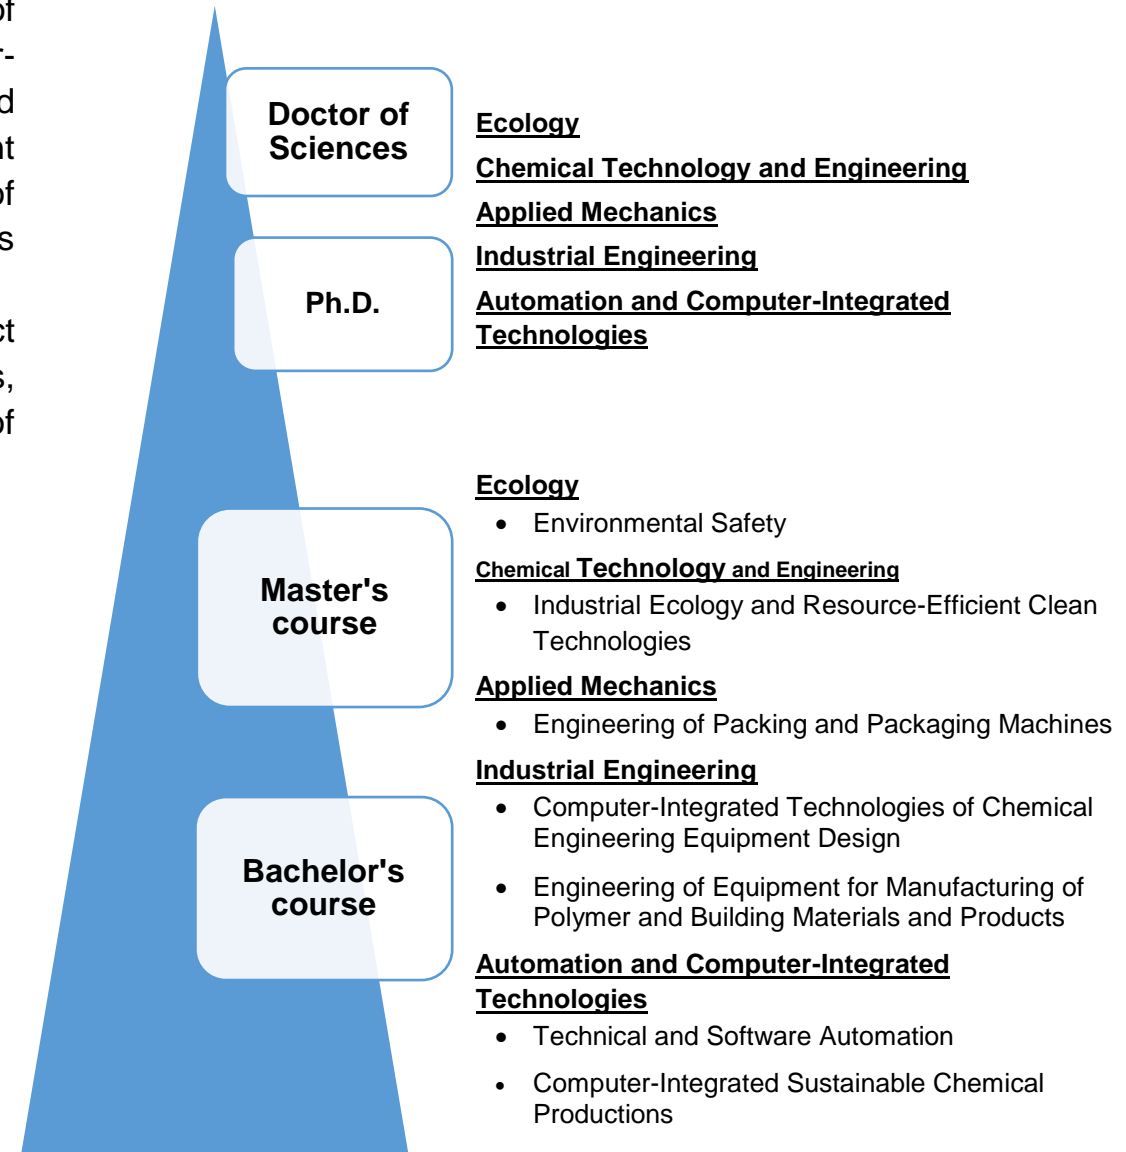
Doctor of Sciences

Ph.D.

Master's course

Bachelor's course

Ecology

Chemical Technology and Engineering

Applied Mechanics

Industrial Engineering

Automation and Computer-Integrated Technologies

Ecology

- Environmental Safety

Chemical Technology and Engineering

- Industrial Ecology and Resource-Efficient Clean Technologies

Applied Mechanics

- Engineering of Packing and Packaging Machines

Industrial Engineering

- Computer-Integrated Technologies of Chemical Engineering Equipment Design
- Engineering of Equipment for Manufacturing of Polymer and Building Materials and Products

Automation and Computer-Integrated Technologies

- Technical and Software Automation
- Computer-Integrated Sustainable Chemical Productions